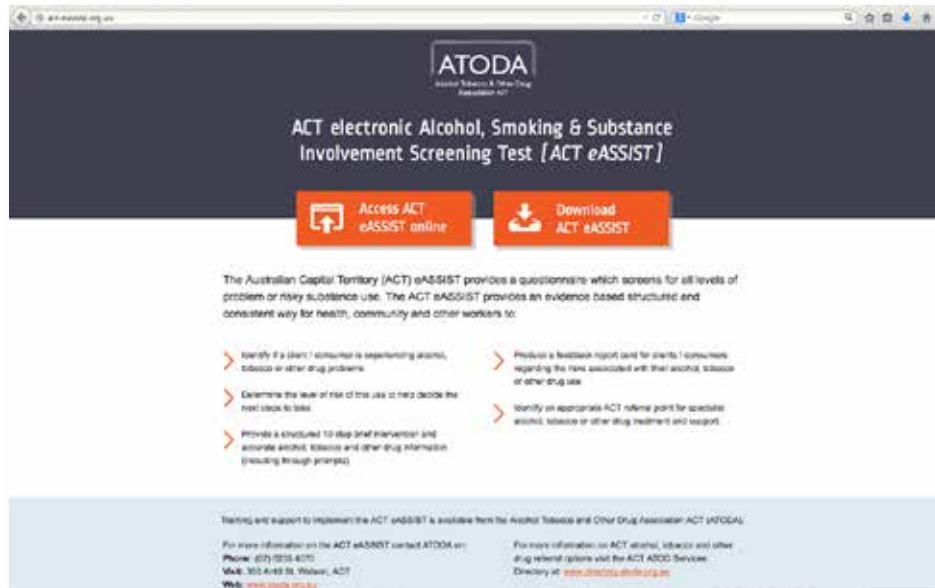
act-eassist.org.au

ATODA

Alcohol Tobacco & Other Drug Association ACT

ACT electronic Alcohol, Smoking & Substance Involvement Screening Test [ACT eASSIST]

Access ACT eASSIST online

Download ACT eASSIST

The Australian Capital Territory (ACT) eASSIST provides a questionnaire which screens for all levels of problem or risky substance use. The ACT eASSIST provides an evidence based structured and consistent way for health, community and other workers to:

Identify if a client / consumer is experiencing alcohol, tobacco or other drug problems

Determine the level of risk of this use to help decide the next steps to take

Provide a structured 10 step brief intervention and accurate alcohol, tobacco and other drug information (including through prompts)

Produce a feedback report card for clients / consumers regarding the risks associated with their alcohol, tobacco or other drug use

Identify an appropriate ACT referral point for specialist alcohol, tobacco or other drug treatment and support.

Training and support to implement the ACT eASSIST is available from the Alcohol Tobacco and Other Drug Association ACT (ATODA).

For more information on the ACT eASSIST contact ATODA on:
Phone: (02) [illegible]
Visit: 350 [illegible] St, Watson, ACT
Web: www.atoda.org.au

For more information on ACT alcohol, tobacco and other drug referral options visit the ACT ATOD Services Directory at: www.directory.atoda.org.au